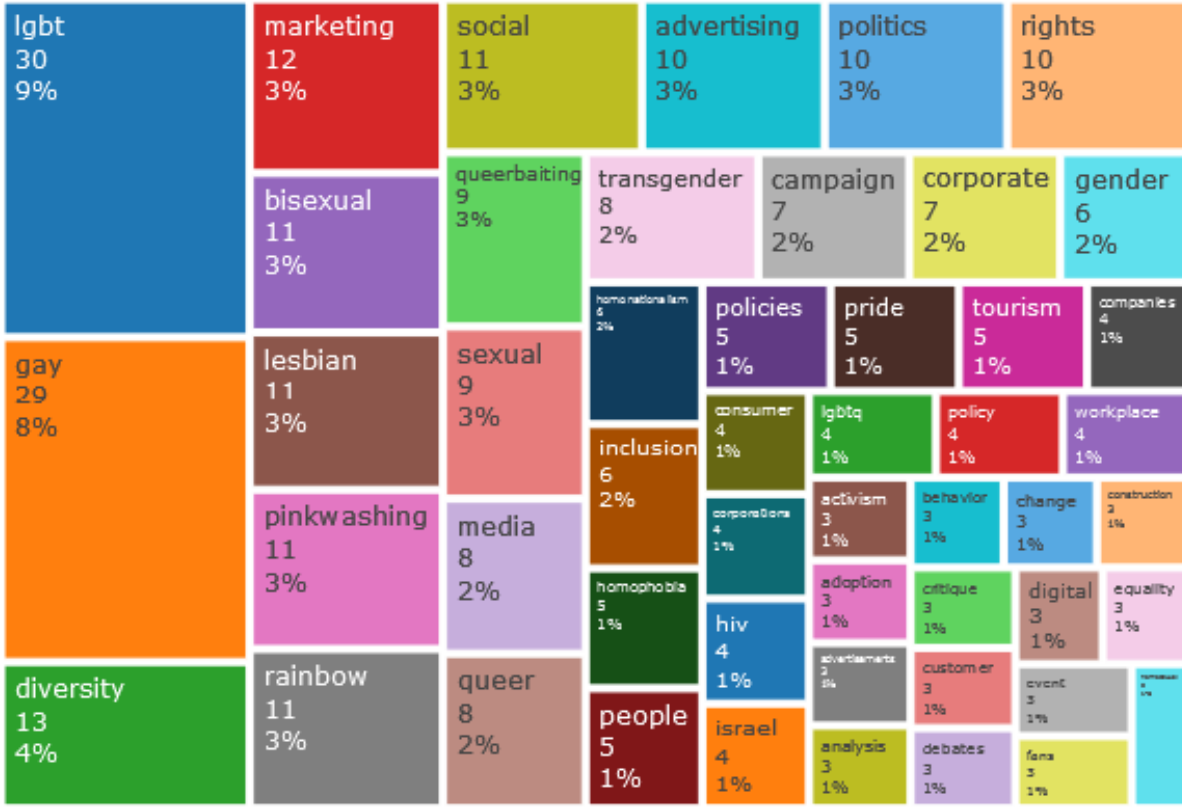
lgbt
30
9%

gay
29
8%

diversity
13
4%

marketing
12
3%

bisexual
11
3%

lesbian
11
3%

pinkwashing
11
3%

rainbow
11
3%

social
11
3%

queerbaiting
9
3%

sexual
9
3%

media
8
2%

queer
8
2%

advertising
10
3%

politics
10
3%

rights
10
3%

transgender
8
2%

campaign
7
2%

corporate
7
2%

gender
6
2%

homonationalism
6
2%

policies
5
1%

pride
5
1%

tourism
5
1%

companies
4
1%

inclusion
6
2%

consumer
4
1%

lgbtq
4
1%

policy
4
1%

workplace
4
1%

corporations
4
1%

activism
3
1%

behavior
3
1%

change
3
1%

construction
3
1%

homophobia
5
1%

adoption
3
1%

critique
3
1%

digital
3
1%

equality
3
1%

hiv
4
1%

advertisements
3
1%

customer
3
1%

event
3
1%

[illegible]

people
5
1%

israel
4
1%

analysis
3
1%

debates
3
1%

fans
3
1%